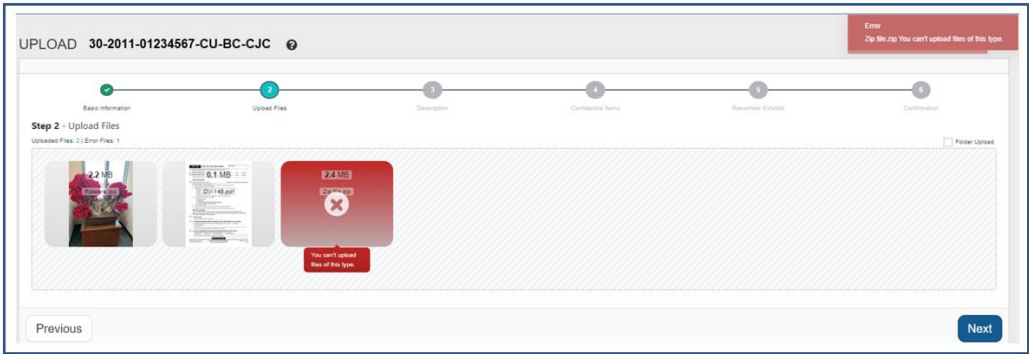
UPLOAD 30-2011-01234567-CU-BC-CJC

Error
Zip file.zip You can't upload files of this type.

2 3 4 5 6

Basic Information Upload Files Description Confidential Items Renumber Exhibits Confirmation

Step 2 - Upload Files

Uploaded Files: 2 | Error Files: 1

Folder Upload

2.2 MB
Flowers.jpg

0.1 MB
CV-145.pdf

2.4 MB
Zip file.zip

You can't upload files of this type.

Previous

Next